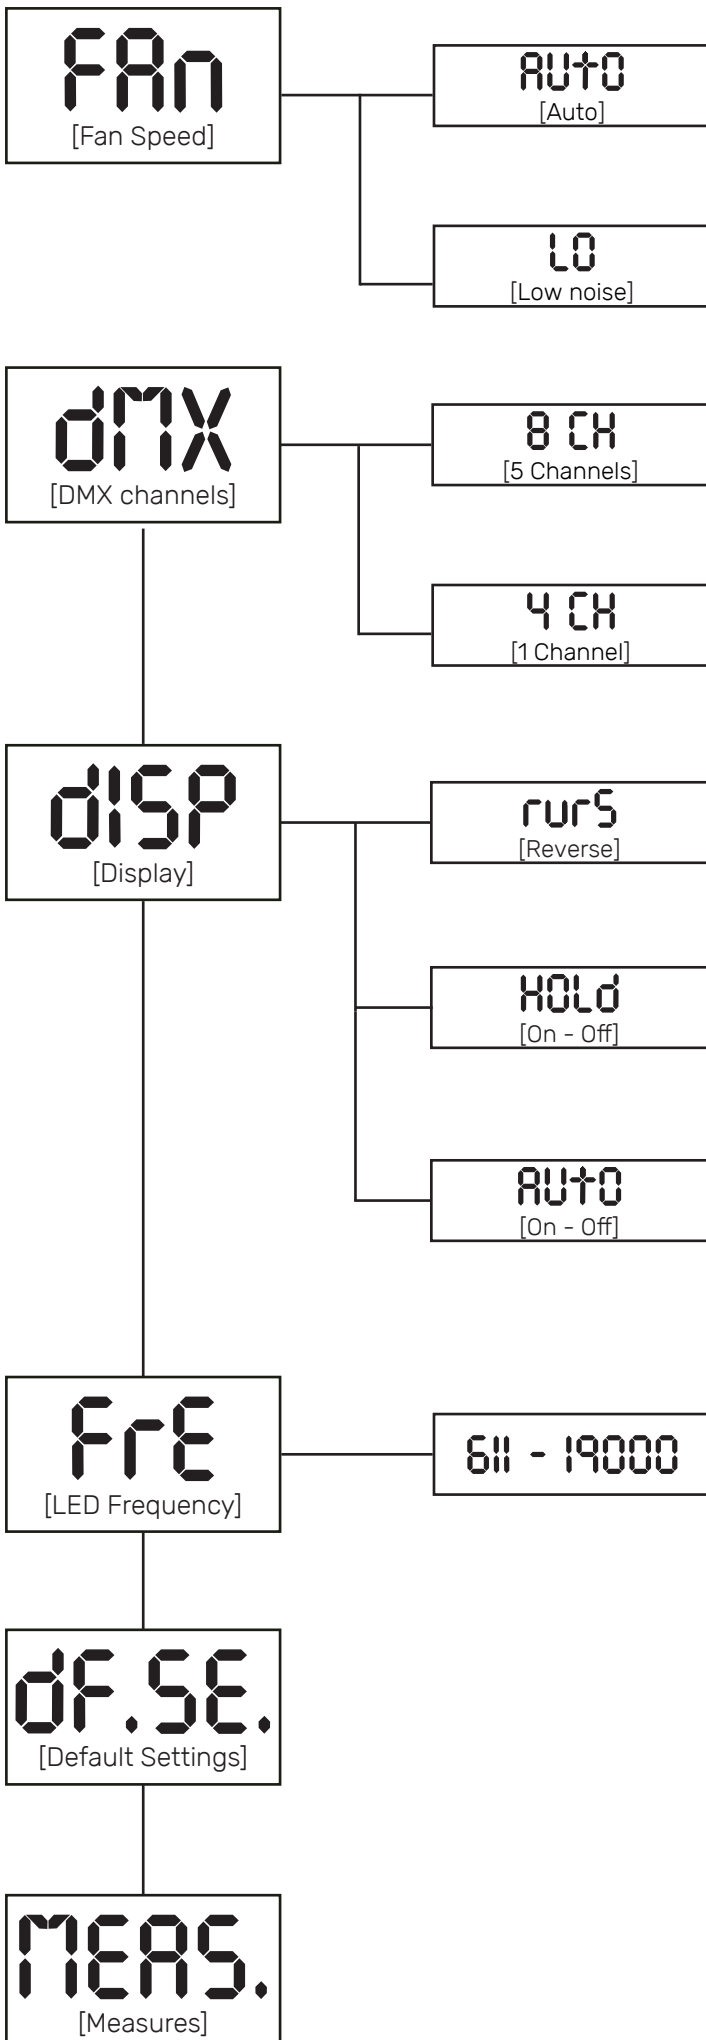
FAn
[Fan Speed]

AUtO
[Auto]

LO
[Low noise]

dMX
[DMX channels]

8 CH
[5 Channels]

4 CH
[1 Channel]

dISP
[Display]

rurS
[Reverse]

HOLd
[On - Off]

AUtO
[On - Off]

FrE
[LED Frequency]

611 - 19000

dF.SE.
[Default Settings]

MEAS.
[Measures]